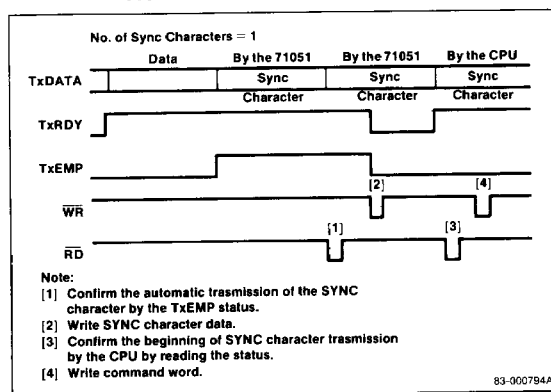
No. of Sync Characters = 1

Data

By the 71051

By the 71051

By the CPU

TxDATA

Sync Character

Sync Character

Sync Character

TxRDY

TxEMP

$\overline{WR}$

$\overline{RD}$

[2]

[4]

[1]

[3]

Note:
[1] Confirm the automatic trasmission of the SYNC character by the TxEMP status.
[2] Write SYNC character data.
[3] Confirm the beginning of SYNC character trasmission by the CPU by reading the status.
[4] Write command word.

83-000794A